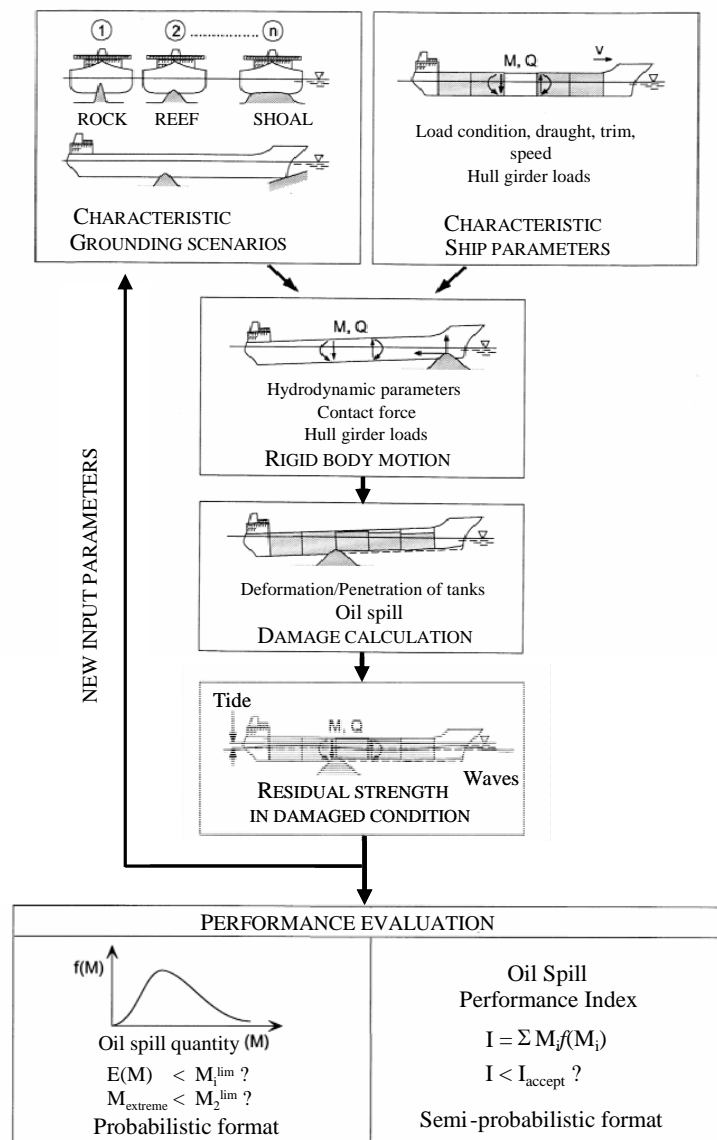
① ② ............... ⓝ

ROCK REEF SHOAL

CHARACTERISTIC GROUNDING SCENARIOS

M, Q v

Load condition, draught, trim, speed
Hull girder loads

CHARACTERISTIC SHIP PARAMETERS

M, Q

Hydrodynamic parameters
Contact force
Hull girder loads
RIGID BODY MOTION

Deformation/Penetration of tanks
Oil spill
DAMAGE CALCULATION

Tide
M, Q
Waves
RESIDUAL STRENGTH IN DAMAGED CONDITION

NEW INPUT PARAMETERS

PERFORMANCE EVALUATION

f(M)

Oil spill quantity (M)
$E(M) < M_1^{lim}$ ?
$M_{extreme} < M_2^{lim}$ ?
Probabilistic format

Oil Spill
Performance Index
$I = \Sigma M_i f(M_i)$
$I < I_{accept}$ ?

Semi-probabilistic format